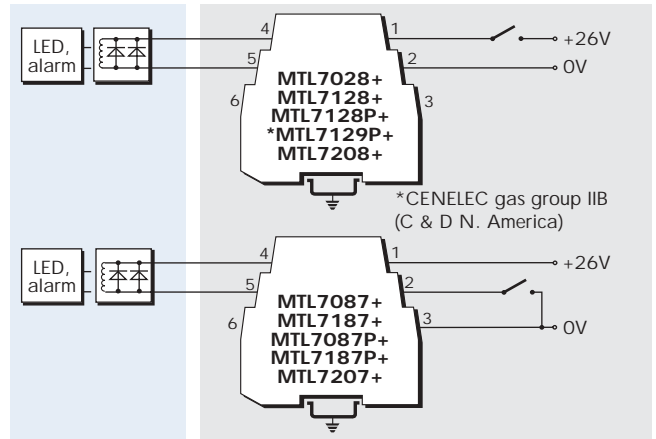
LED, alarm

4
5
6
1
2
3

+26V
0V

MTL7028+
MTL7128+
MTL7128P+
*MTL7129P+
MTL7208+

*CENELEC gas group IIB (C & D N. America)

LED, alarm

4
5
6
1
2
3

+26V
0V

MTL7087+
MTL7187+
MTL7087P+
MTL7187P+
MTL7207+